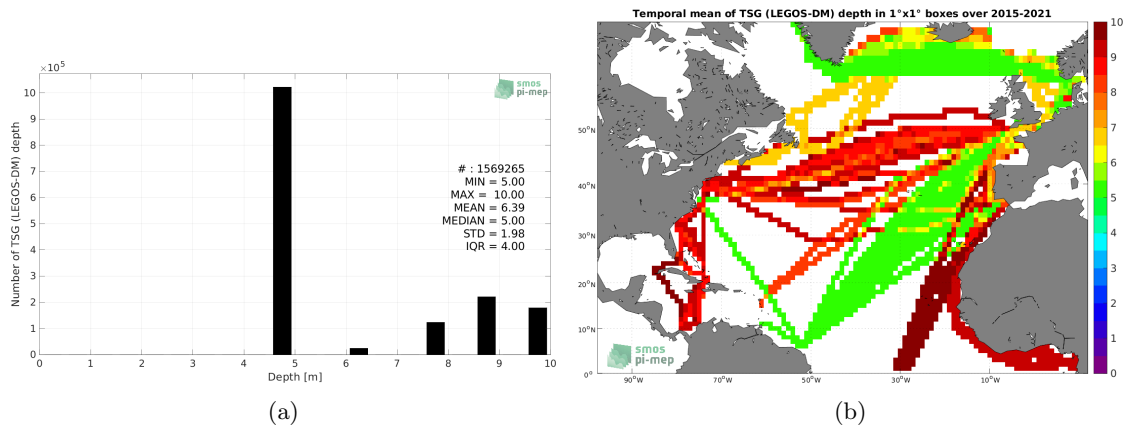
$\times 10^5$

smos pi-mep

Number of TSG (LEGOS-DM) depth

10
9
8
7
6
5
4
3
2
1
0

# : 1569265
MIN = 5.00
MAX = 10.00
MEAN = 6.39
MEDIAN = 5.00
STD = 1.98
IQR = 4.00

0 1 2 3 4 5 6 7 8 9 10

Depth [m]

(a)

Temporal mean of TSG (LEGOS-DM) depth in 1°x1° boxes over 2015-2021

50°N
40°N
30°N
20°N
10°N
0°

90°W 70°W 50°W 30°W 10°W

smos pi-mep

10
9
8
7
6
5
4
3
2
1
0

(b)